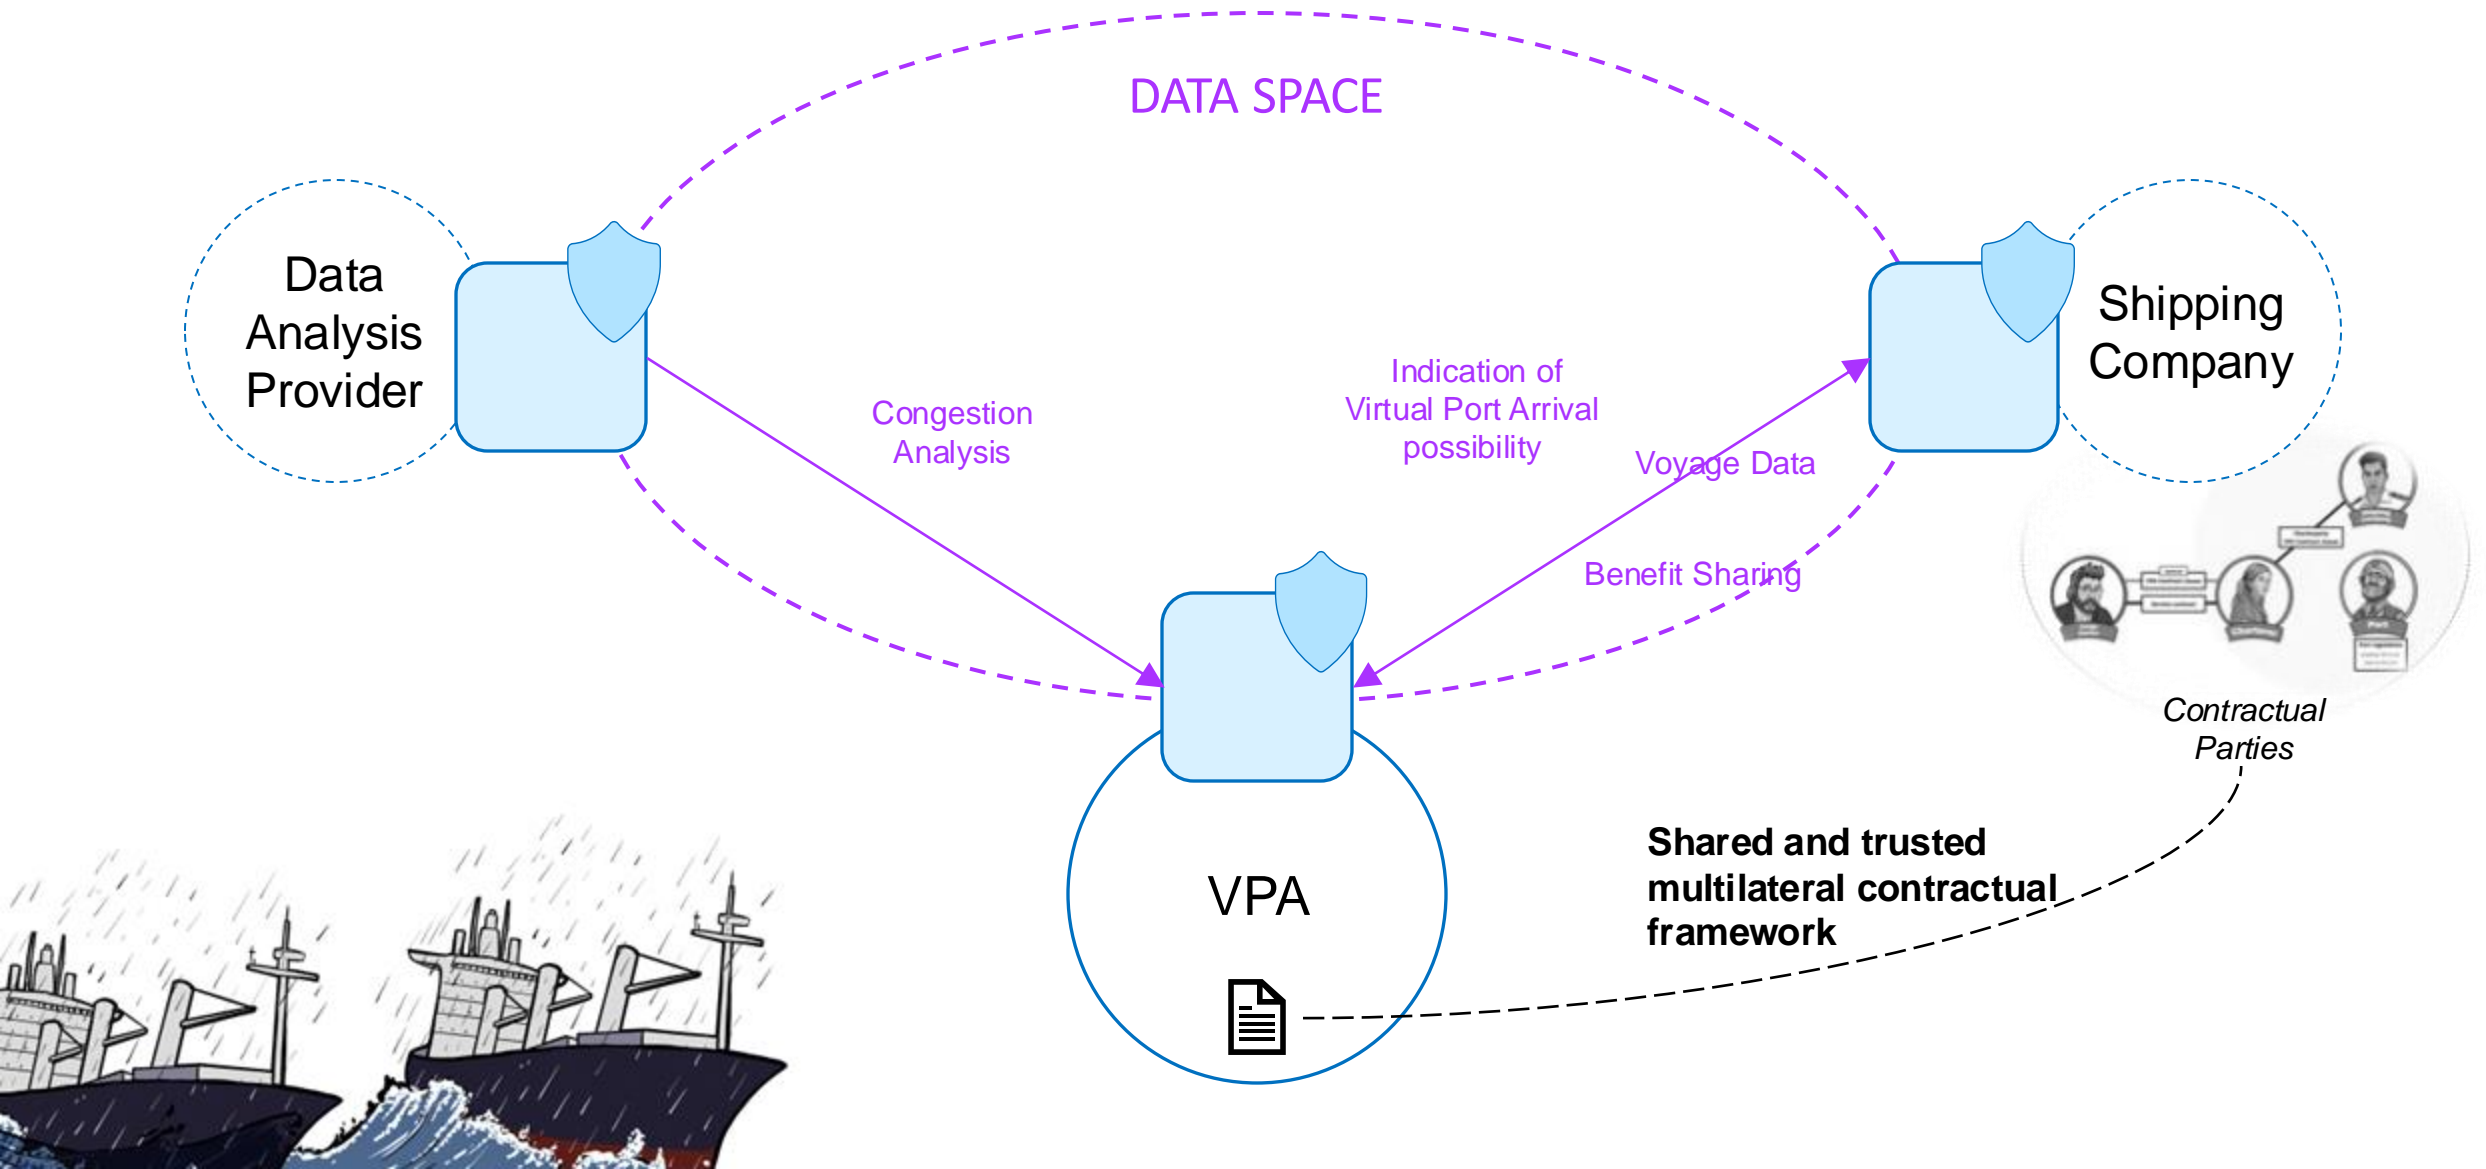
DATA SPACE

Data Analysis Provider

Shipping Company

Congestion Analysis

Indication of Virtual Port Arrival possibility

Voyage Data

Benefit Sharing

Contractual Parties

VPA

Shared and trusted multilateral contractual framework